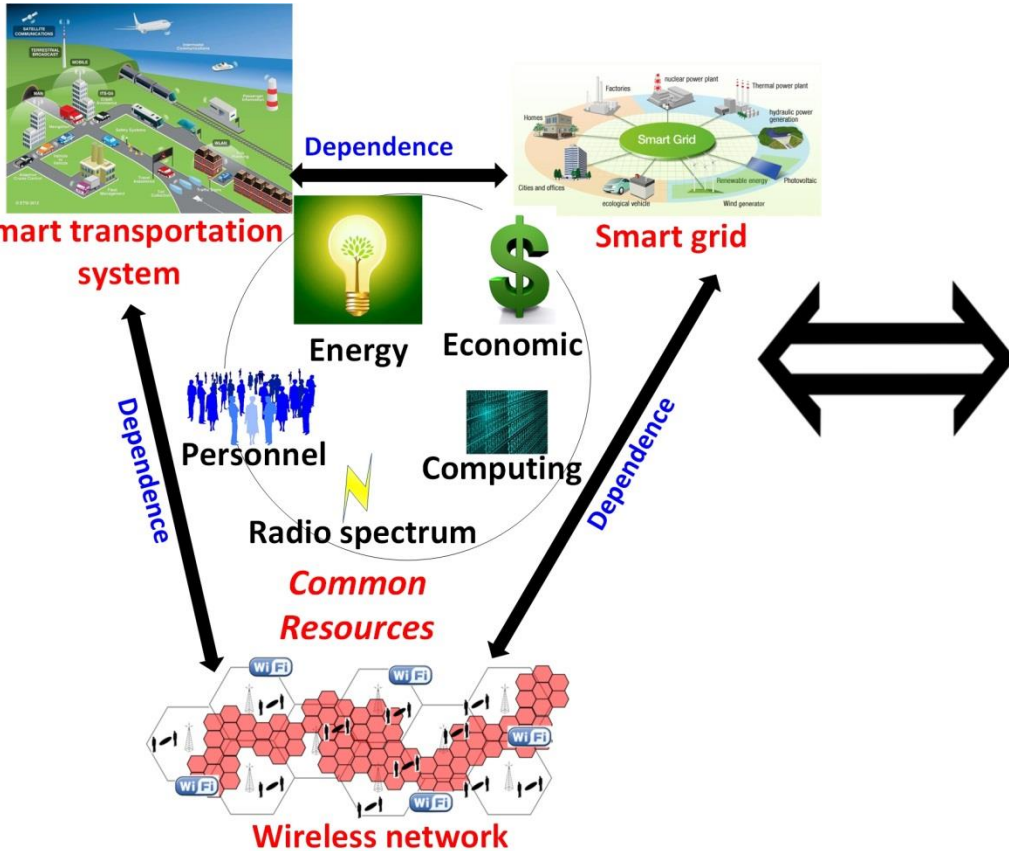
SATELLITE COMMUNICATIONS

TERRESTRIAL BROADCAST

MOBILE

Dependence

Factories

nuclear power plant

Thermal power plant

Homes

Smart Grid

hydraulic power generation

Cities and offices

ecological vehicle

Renewable energy

Photovoltaic

Wind generator

mart transportation system

Smart grid

Energy

Economic

Personnel

Computing

Radio spectrum

Dependence

Dependence

Common Resources

Wi Fi

Wi Fi

Wi Fi

Wi Fi

Wi Fi

Wireless network